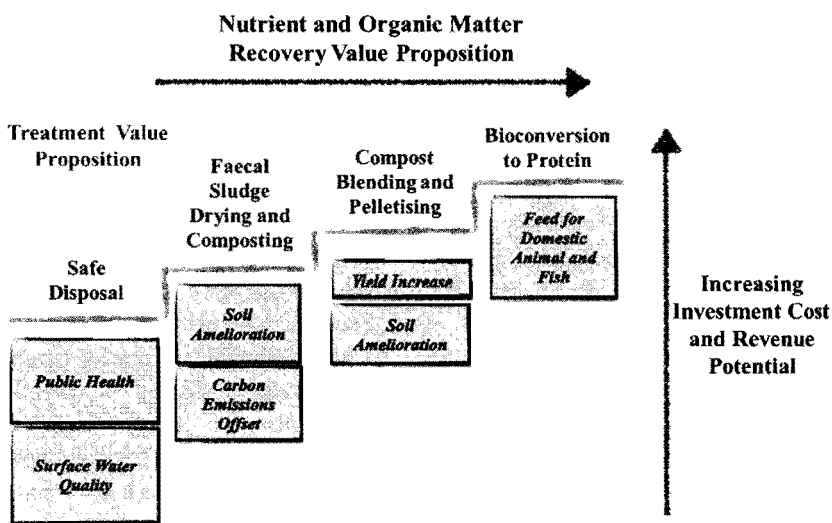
Nutrient and Organic Matter Recovery Value Proposition

Treatment Value Proposition

Safe Disposal

Public Health

Surface Water Quality

Faecal Sludge Drying and Composting

Soil Amelioration

Carbon Emissions Offset

Compost Blending and Pelletising

Yield Increase

Soil Amelioration

Bioconversion to Protein

Feed for Domestic Animal and Fish

Increasing Investment Cost and Revenue Potential